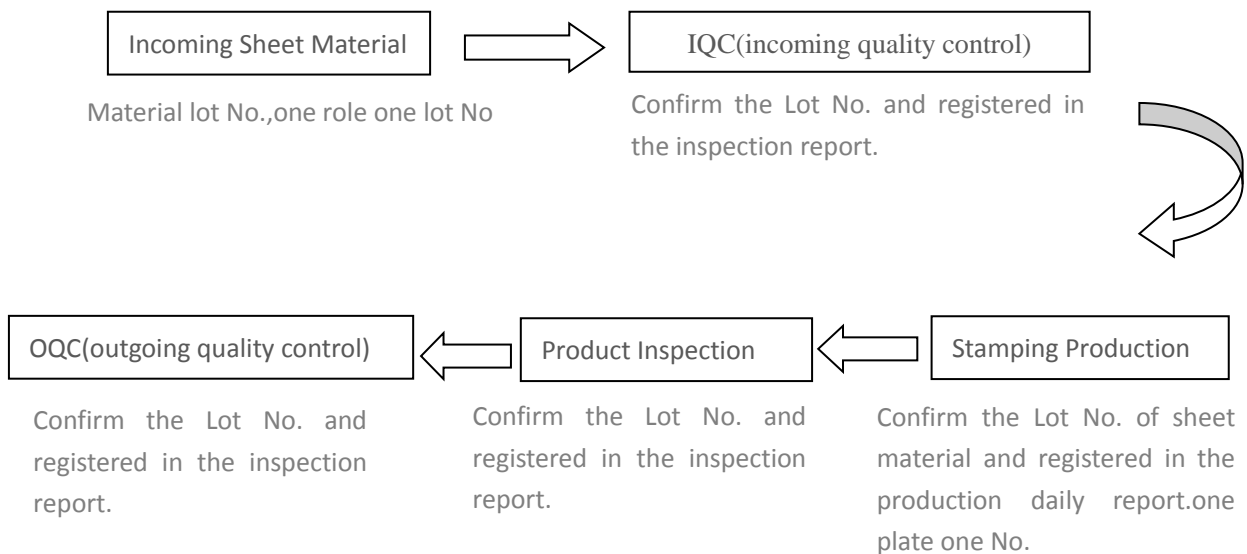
Incoming Sheet Material

Material lot No.,one role one lot No

IQC(incoming quality control)

Confirm the Lot No. and registered in the inspection report.

Stamping Production

Confirm the Lot No. of sheet material and registered in the production daily report.one plate one No.

Product Inspection

Confirm the Lot No. and registered in the inspection report.

OQC(outgoing quality control)

Confirm the Lot No. and registered in the inspection report.